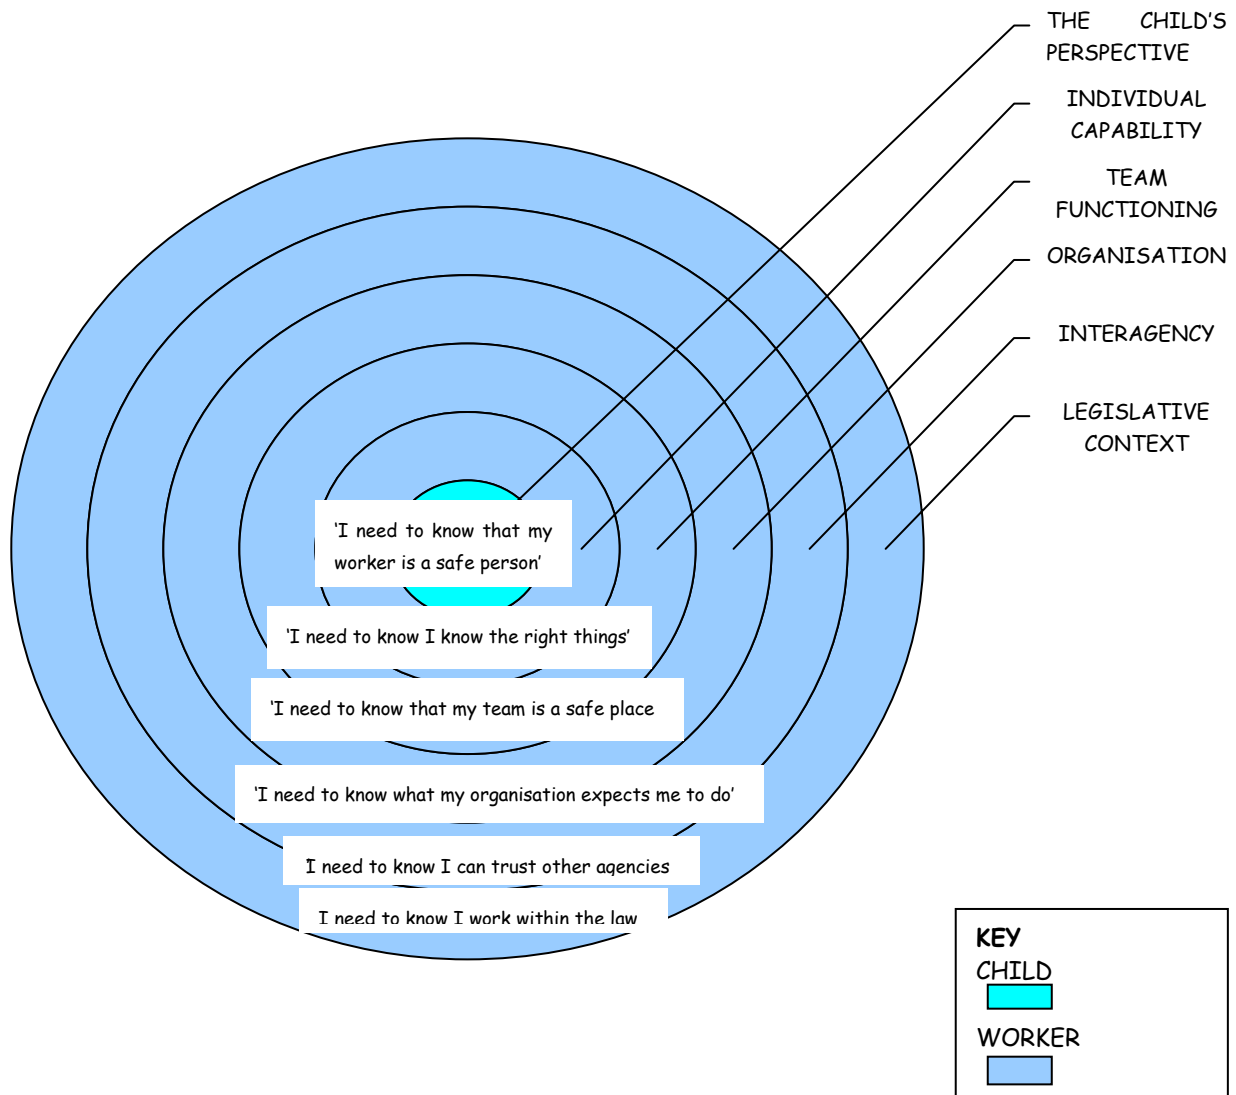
THE CHILD'S PERSPECTIVE

INDIVIDUAL CAPABILITY

TEAM FUNCTIONING

ORGANISATION

INTERAGENCY

LEGISLATIVE CONTEXT

'I need to know that my worker is a safe person'

'I need to know I know the right things'

'I need to know that my team is a safe place

'I need to know what my organisation expects me to do'

I need to know I can trust other agencies

I need to know I work within the law

KEY
CHILD
WORKER